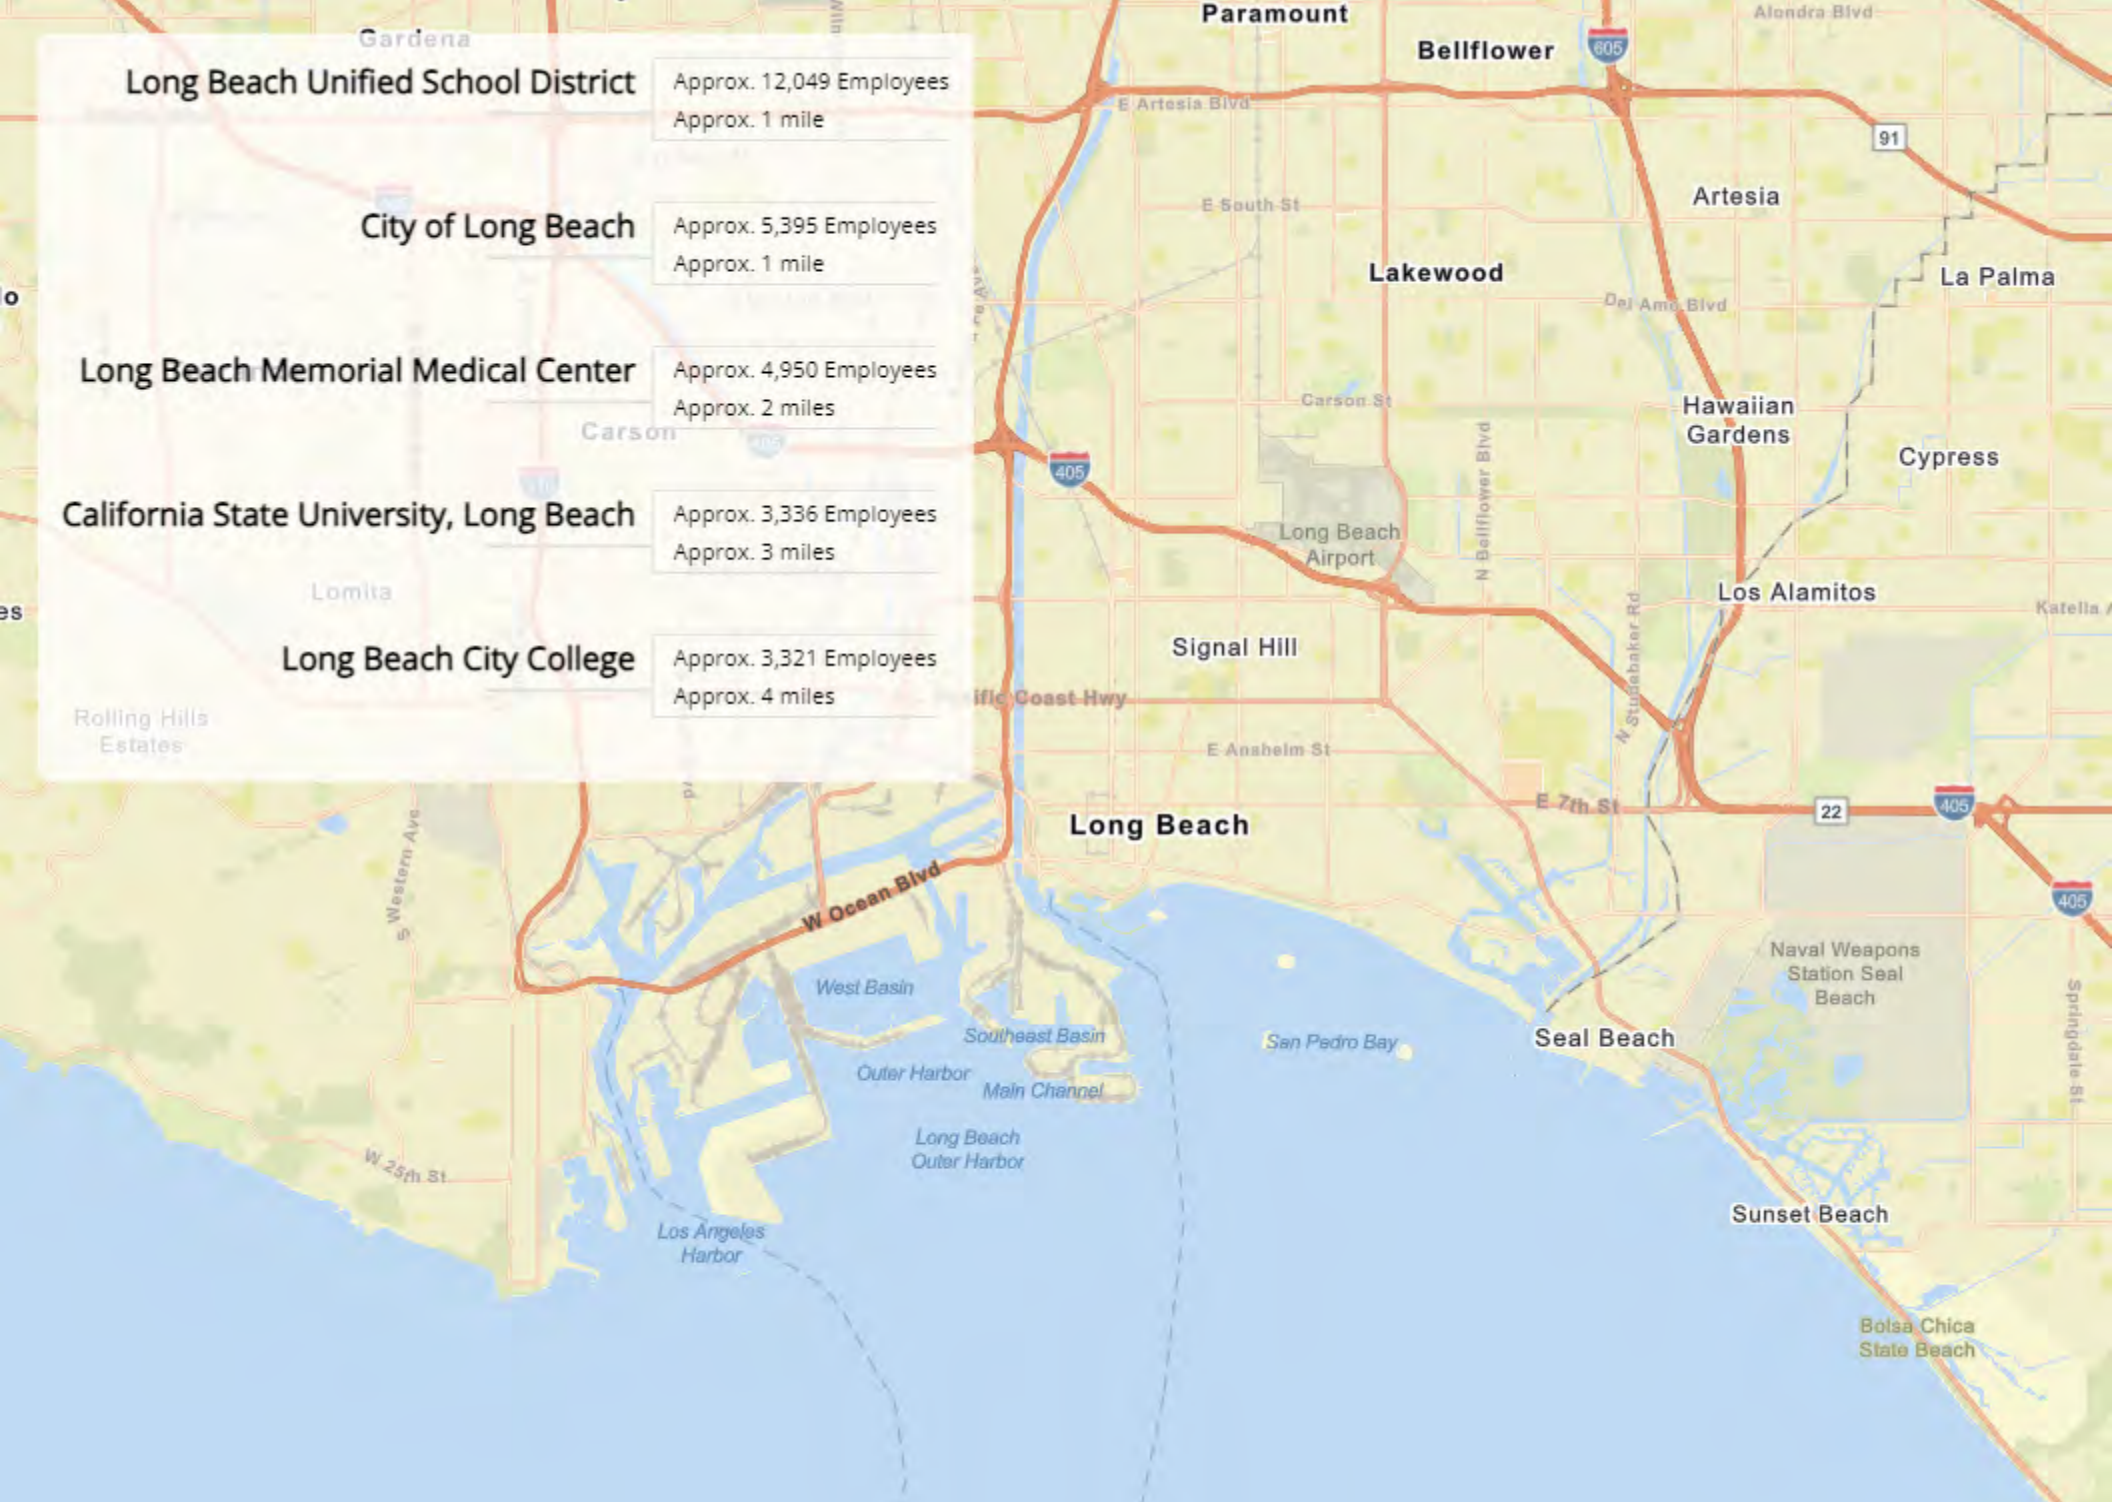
Long Beach Unified School District
Approx. 12,049 Employees
Approx. 1 mile

City of Long Beach
Approx. 5,395 Employees
Approx. 1 mile

Long Beach Memorial Medical Center
Approx. 4,950 Employees
Approx. 2 miles

California State University, Long Beach
Approx. 3,336 Employees
Approx. 3 miles

Long Beach City College
Approx. 3,321 Employees
Approx. 4 miles

Gardena
Carson
Lomita
Rolling Hills Estates
Paramount
Bellflower
605
Alondra Blvd
E Artesia Blvd
91
Artesia
E South St
Lakewood
Del Amo Blvd
La Palma
Carson St
Hawaiian Gardens
Cypress
405
Long Beach Airport
N Bellflower Blvd
Los Alamitos
Katella
N Studebaker Rd
Signal Hill
Pacific Coast Hwy
E Anaheim St
E 7th St
22
405
Long Beach
W Ocean Blvd
S Western Ave
West Basin
Southeast Basin
Outer Harbor
Main Channel
San Pedro Bay
Seal Beach
Naval Weapons Station Seal Beach
Springdale St
405
Long Beach Outer Harbor
W 25th St
Los Angeles Harbor
Sunset Beach
Bolsa Chica State Beach